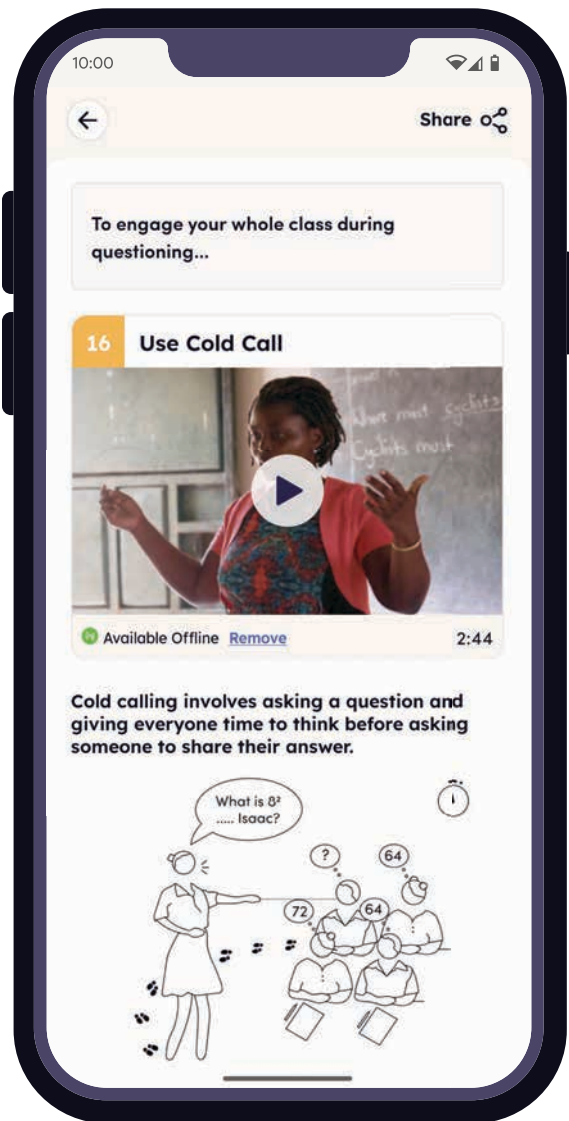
10:00

Share

To engage your whole class during questioning...

16 Use Cold Call

Where most cyclists
Cyclists must

Available Offline Remove 2:44

Cold calling involves asking a question and giving everyone time to think before asking someone to share their answer.

What is $8^2$ ..... Isaac?

?

64

72

64